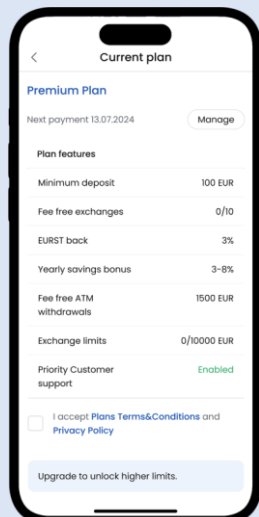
<

Current plan

Premium Plan

Next payment 13.07.2024

Manage

Plan features

| | |
|---|---|
| Minimum deposit | 100 EUR |
| Fee free exchanges | 0/10 |
| EURST back | 3% |
| Yearly savings bonus | 3-8% |
| Fee free ATM withdrawals | 1500 EUR |
| Exchange limits | 0/10000 EUR |
| Priority Customer support | Enabled |

I accept Plans Terms&Conditions and Privacy Policy

Upgrade to unlock higher limits.